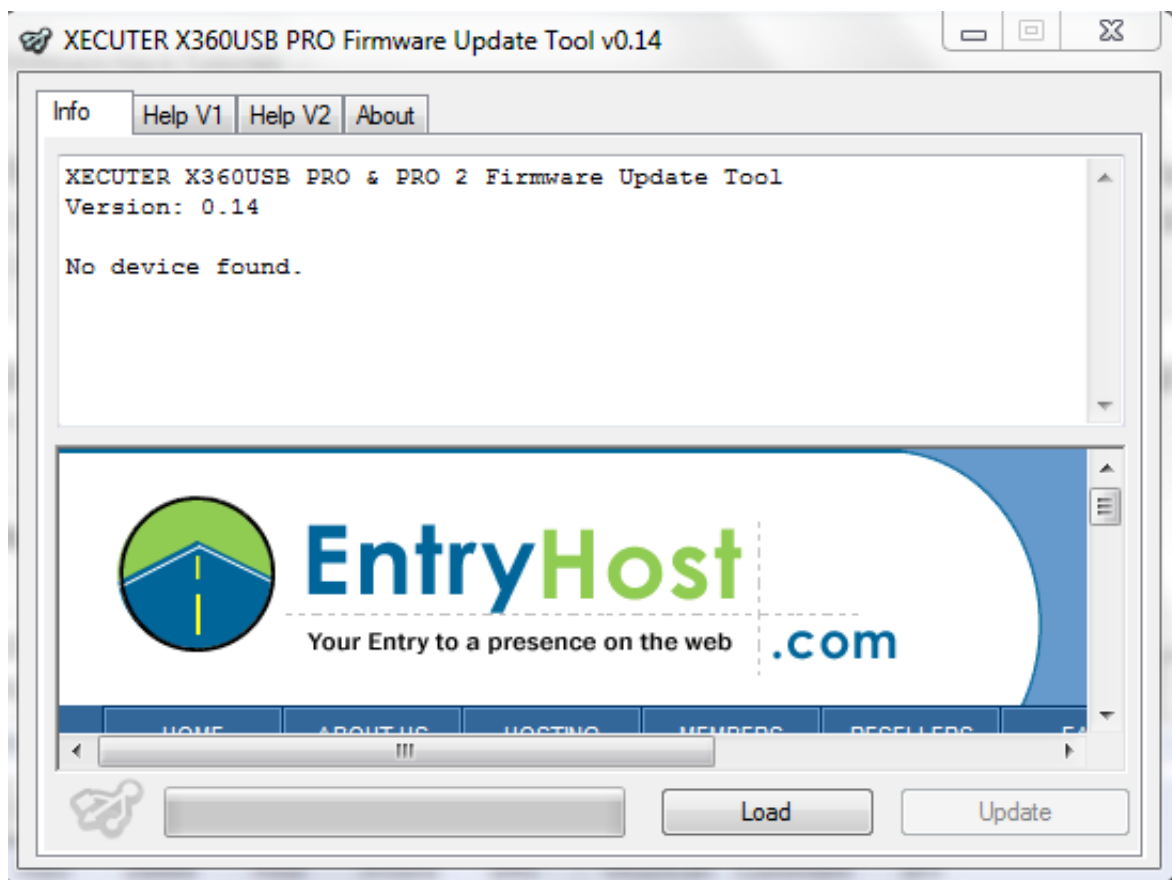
XECUTER X360USB PRO Firmware Update Tool v0.14

Info | Help V1 | Help V2 | About

XECUTER X360USB PRO & PRO 2 Firmware Update Tool
Version: 0.14

No device found.

EntryHost
Your Entry to a presence on the web
.com

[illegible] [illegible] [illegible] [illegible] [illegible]

Load
Update